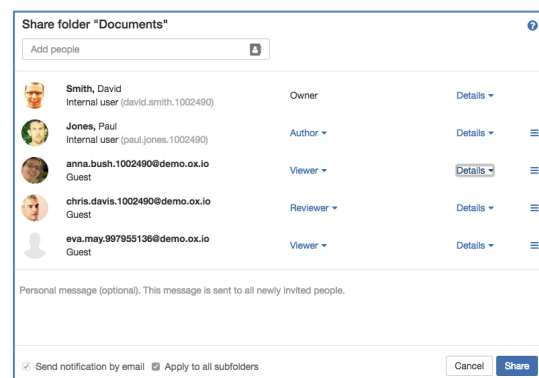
Share folder "Documents"

?

Add people

Smith, David
Internal user (david.smith.1002490)
Owner
Details ▾

Jones, Paul
Internal user (paul.jones.1002490)
Author ▾
Details ▾

anna.bush.1002490@demo.ox.io
Guest
Viewer ▾
Details ▾

chris.davis.1002490@demo.ox.io
Guest
Reviewer ▾
Details ▾

eva.may.997955136@demo.ox.io
Guest
Viewer ▾
Details ▾

Personal message (optional). This message is sent to all newly invited people.

Send notification by email
Apply to all subfolders

Cancel
Share